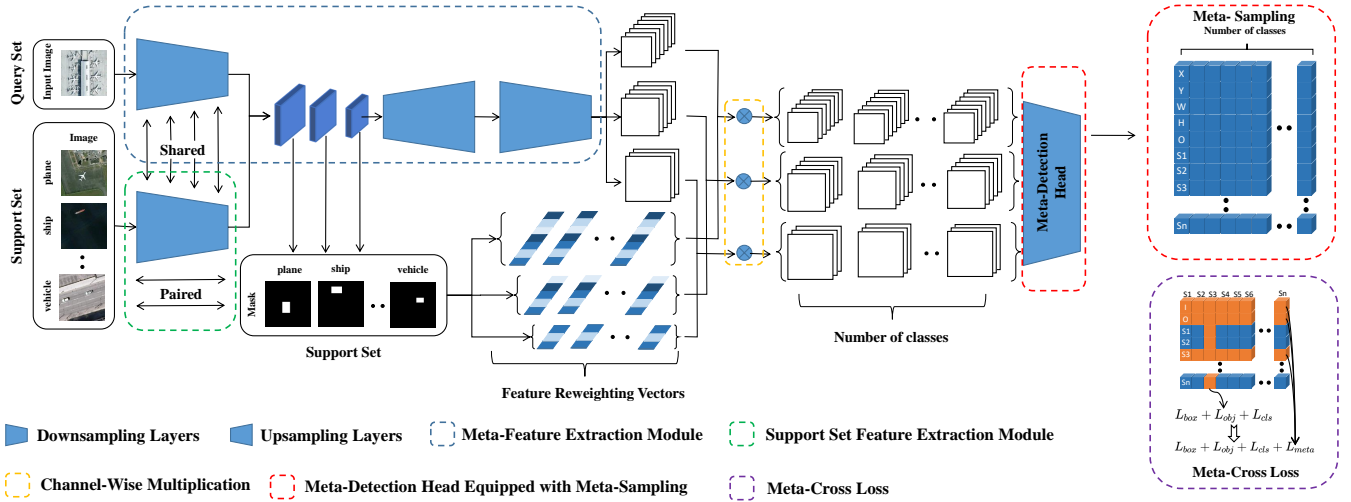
Query Set

Input Image

Support Set

Image

plane

ship

vehicle

Shared

Paired

plane

ship

vehicle

Mask

Support Set

Feature Reweighting Vectors

Number of classes

Meta-Detection Head

Meta- Sampling

Number of classes

X

Y

W

H

O

S1

S2

S3

Sn

S1 S2 S3 S4 S5 S6

Sn

I

O

S1

S2

S3

Sn

$L_{box} + L_{obj} + L_{cls}$

$L_{box} + L_{obj} + L_{cls} + L_{meta}$

Meta-Cross Loss

Downsampling Layers

Upsampling Layers

Meta-Feature Extraction Module

Support Set Feature Extraction Module

Channel-Wise Multiplication

Meta-Detection Head Equipped with Meta-Sampling

Meta-Cross Loss